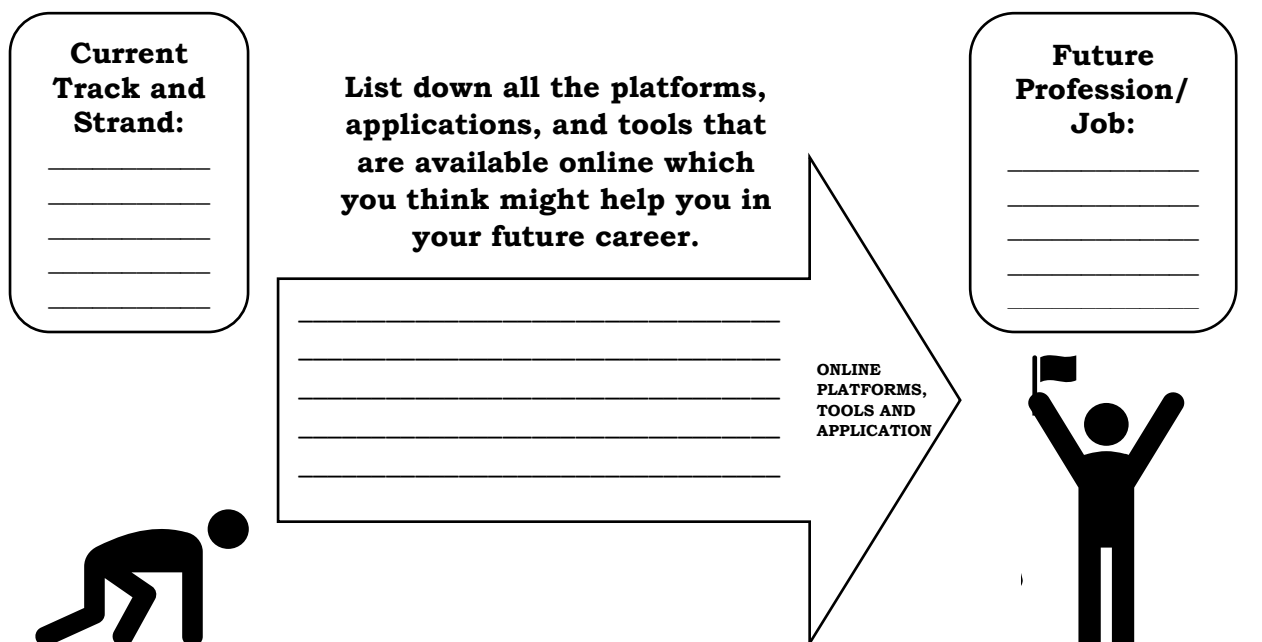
Current Track and Strand:
____________
____________
____________
____________
____________

List down all the platforms, applications, and tools that are available online which you think might help you in your future career.

________________________________
________________________________
________________________________
________________________________
________________________________

ONLINE PLATFORMS, TOOLS AND APPLICATION

Future Profession/ Job:
____________
____________
____________
____________
____________